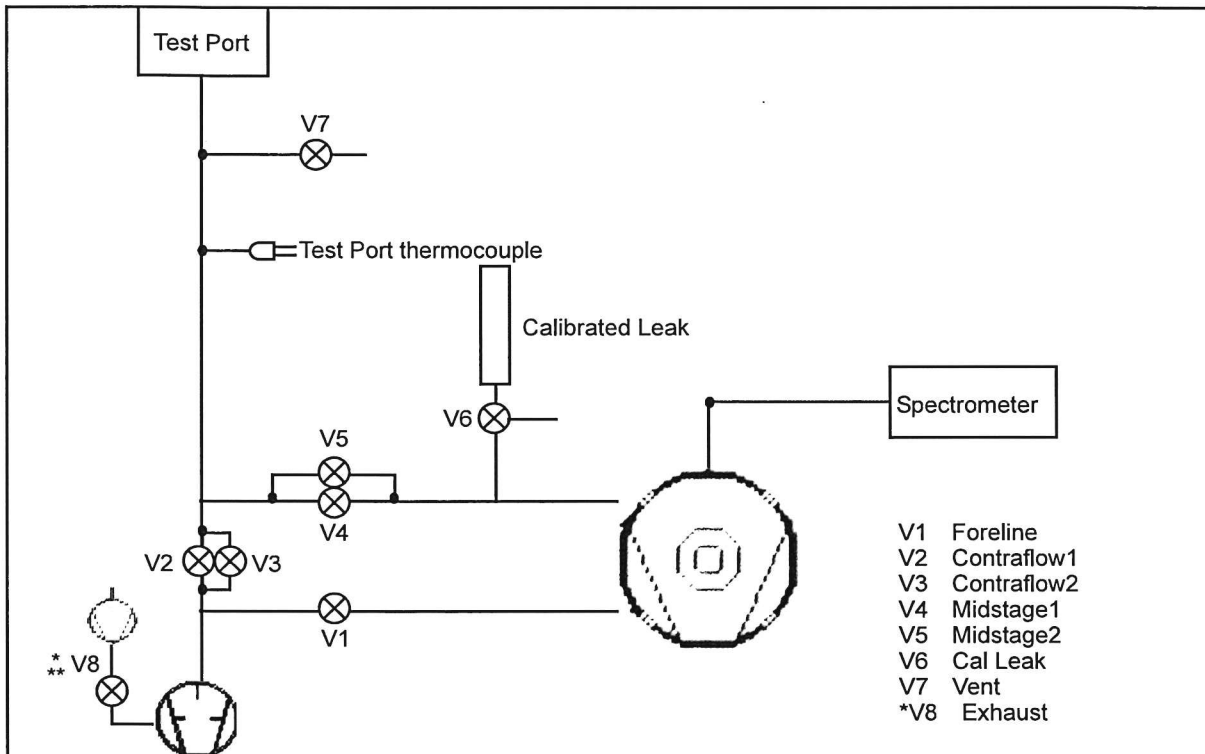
Test Port

V7

Test Port thermocouple

Calibrated Leak

Spectrometer

V6

V5

V4

V2

V3

V1

*
** V8

V1 Foreline
V2 Contraflow1
V3 Contraflow2
V4 Midstage1
V5 Midstage2
V6 Cal Leak
V7 Vent
*V8 Exhaust